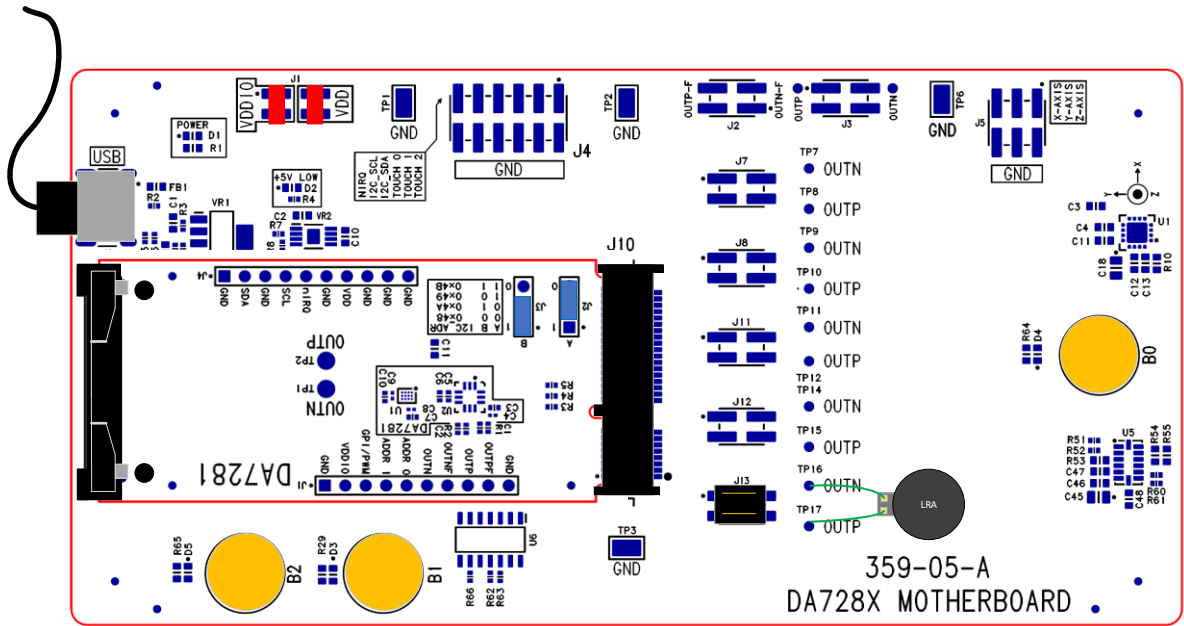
VDDIO
J1
VDD
TP1
GND
TP2
GND
OUTP-F
OUTN-F
J2
OUTP
J3
OUTN
TP6
GND
J5
X-AXIS
Y-AXIS
Z-AXIS
GND
POWER
D1
R1
USB
FB1
R2
C1
R3
VR1
+5V LOW
D2
R4
C2
R7
VR2
C10
NIRQ
I2C_SCL
I2C_SDA
TOUCH 0
TOUCH 1
TOUCH 2
J4
GND
J7
TP7
OUTN
TP8
OUTP
J8
TP9
OUTN
TP10
OUTP
J11
TP11
OUTN
OUTP
TP12
TP14
J12
OUTN
TP15
OUTP
TP16
J13
OUTN
TP17
OUTP
LRA
C3
C4
C11
U1
C18
C12
C13
R10
R64
D4
B0
R51
R52
R53
C47
C46
C45
U5
R54
R55
C48
R60
R61
J10
J4
GND
SDA
GND
SCL
nIRQ
GND
VDD
GND
GND
GND
A B I2C ADR
0 0 0x48
0 1 0x49
1 0 0x4A
1 1 0x4B
J3
B
J2
A
C11
OUTP
TP2
TP1
OUTN
DA7281
J1
GND
VDDIO
GPI/PWM
ADDR 1
ADDR 0
OUTN
OUTNF
OUTP
OUTPF
GND
U6
TP3
GND
R65
D5
B2
R29
D3
B1
R66
R62
R63
359-05-A
DA728X MOTHERBOARD